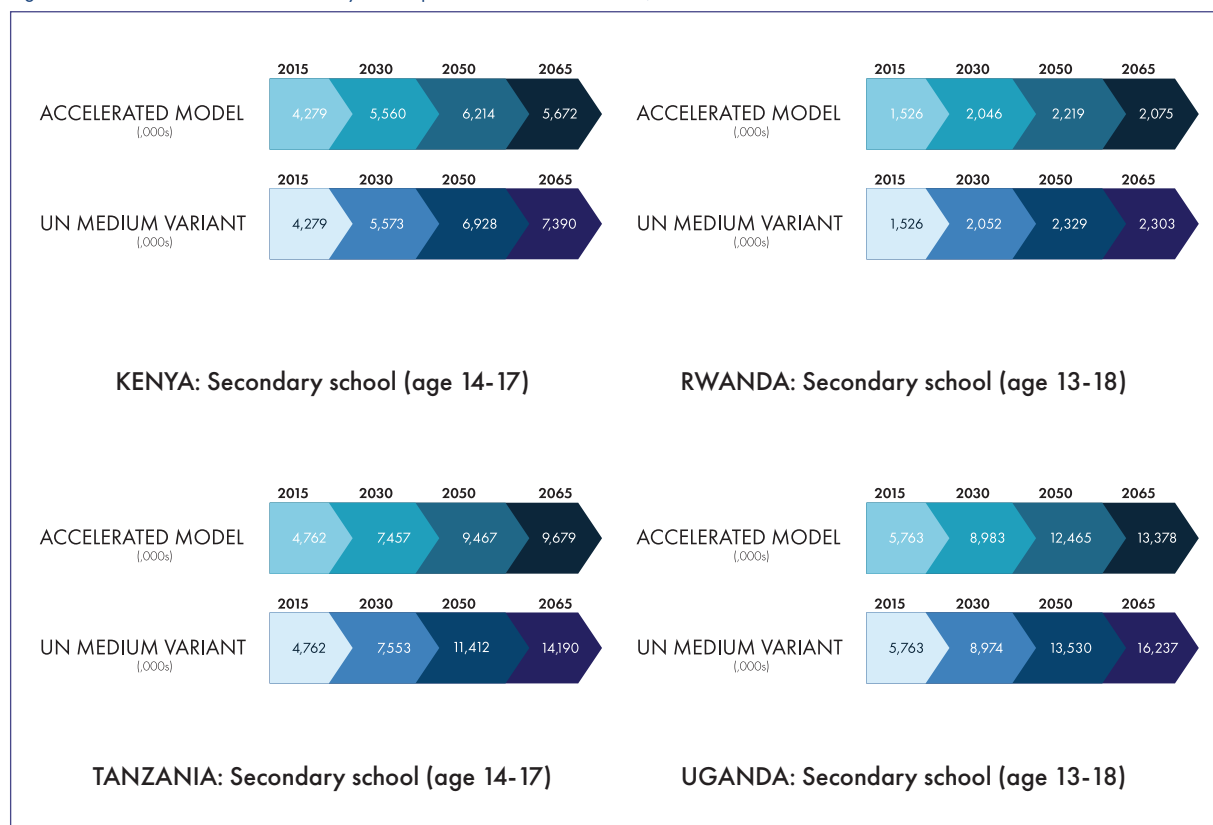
| | 2015 | 2030 | 2050 | 2065 |
|---|---|---|---|---|
| ACCELERATED MODEL (,000s) | 4,279 | 5,560 | 6,214 | 5,672 |
| UN MEDIUM VARIANT (,000s) | 4,279 | 5,573 | 6,928 | 7,390 |

KENYA: Secondary school (age 14-17)

| | 2015 | 2030 | 2050 | 2065 |
|---|---|---|---|---|
| ACCELERATED MODEL (,000s) | 1,526 | 2,046 | 2,219 | 2,075 |
| UN MEDIUM VARIANT (,000s) | 1,526 | 2,052 | 2,329 | 2,303 |

RWANDA: Secondary school (age 13-18)

| | 2015 | 2030 | 2050 | 2065 |
|---|---|---|---|---|
| ACCELERATED MODEL (,000s) | 4,762 | 7,457 | 9,467 | 9,679 |
| UN MEDIUM VARIANT (,000s) | 4,762 | 7,553 | 11,412 | 14,190 |

TANZANIA: Secondary school (age 14-17)

| | 2015 | 2030 | 2050 | 2065 |
|---|---|---|---|---|
| ACCELERATED MODEL (,000s) | 5,763 | 8,983 | 12,465 | 13,378 |
| UN MEDIUM VARIANT (,000s) | 5,763 | 8,974 | 13,530 | 16,237 |

UGANDA: Secondary school (age 13-18)